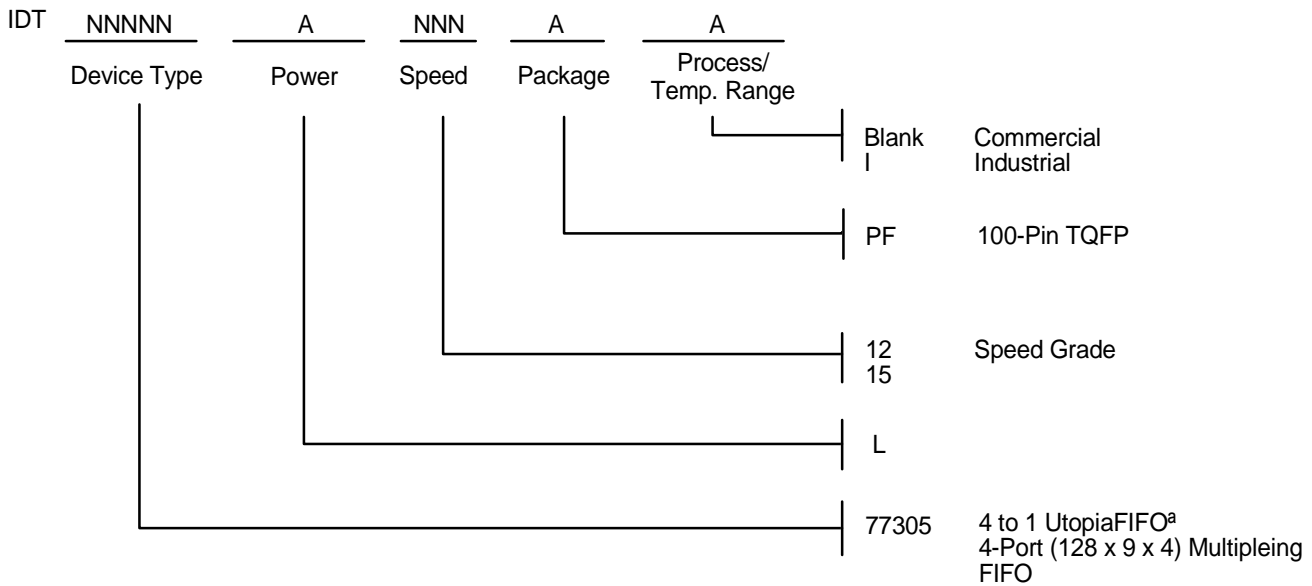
IDT NNNNN A NNN A A

Device Type Power Speed Package Process/ Temp. Range

Blank Commercial
I Industrial

PF 100-Pin TQFP

12 Speed Grade
15

L

77305 4 to 1 UtopiaFIFOª
4-Port (128 x 9 x 4) Multipleing FIFO